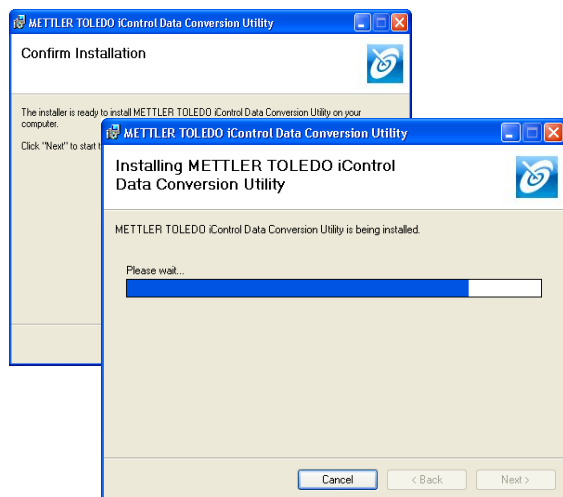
METTLER TOLEDO iControl Data Conversion Utility

Confirm Installation

The installer is ready to install METTLER TOLEDO iControl Data Conversion Utility on your computer.

Click "Next" to start t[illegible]

METTLER TOLEDO iControl Data Conversion Utility

Installing METTLER TOLEDO iControl Data Conversion Utility

METTLER TOLEDO iControl Data Conversion Utility is being installed.

Please wait...

Cancel

< Back

Next >